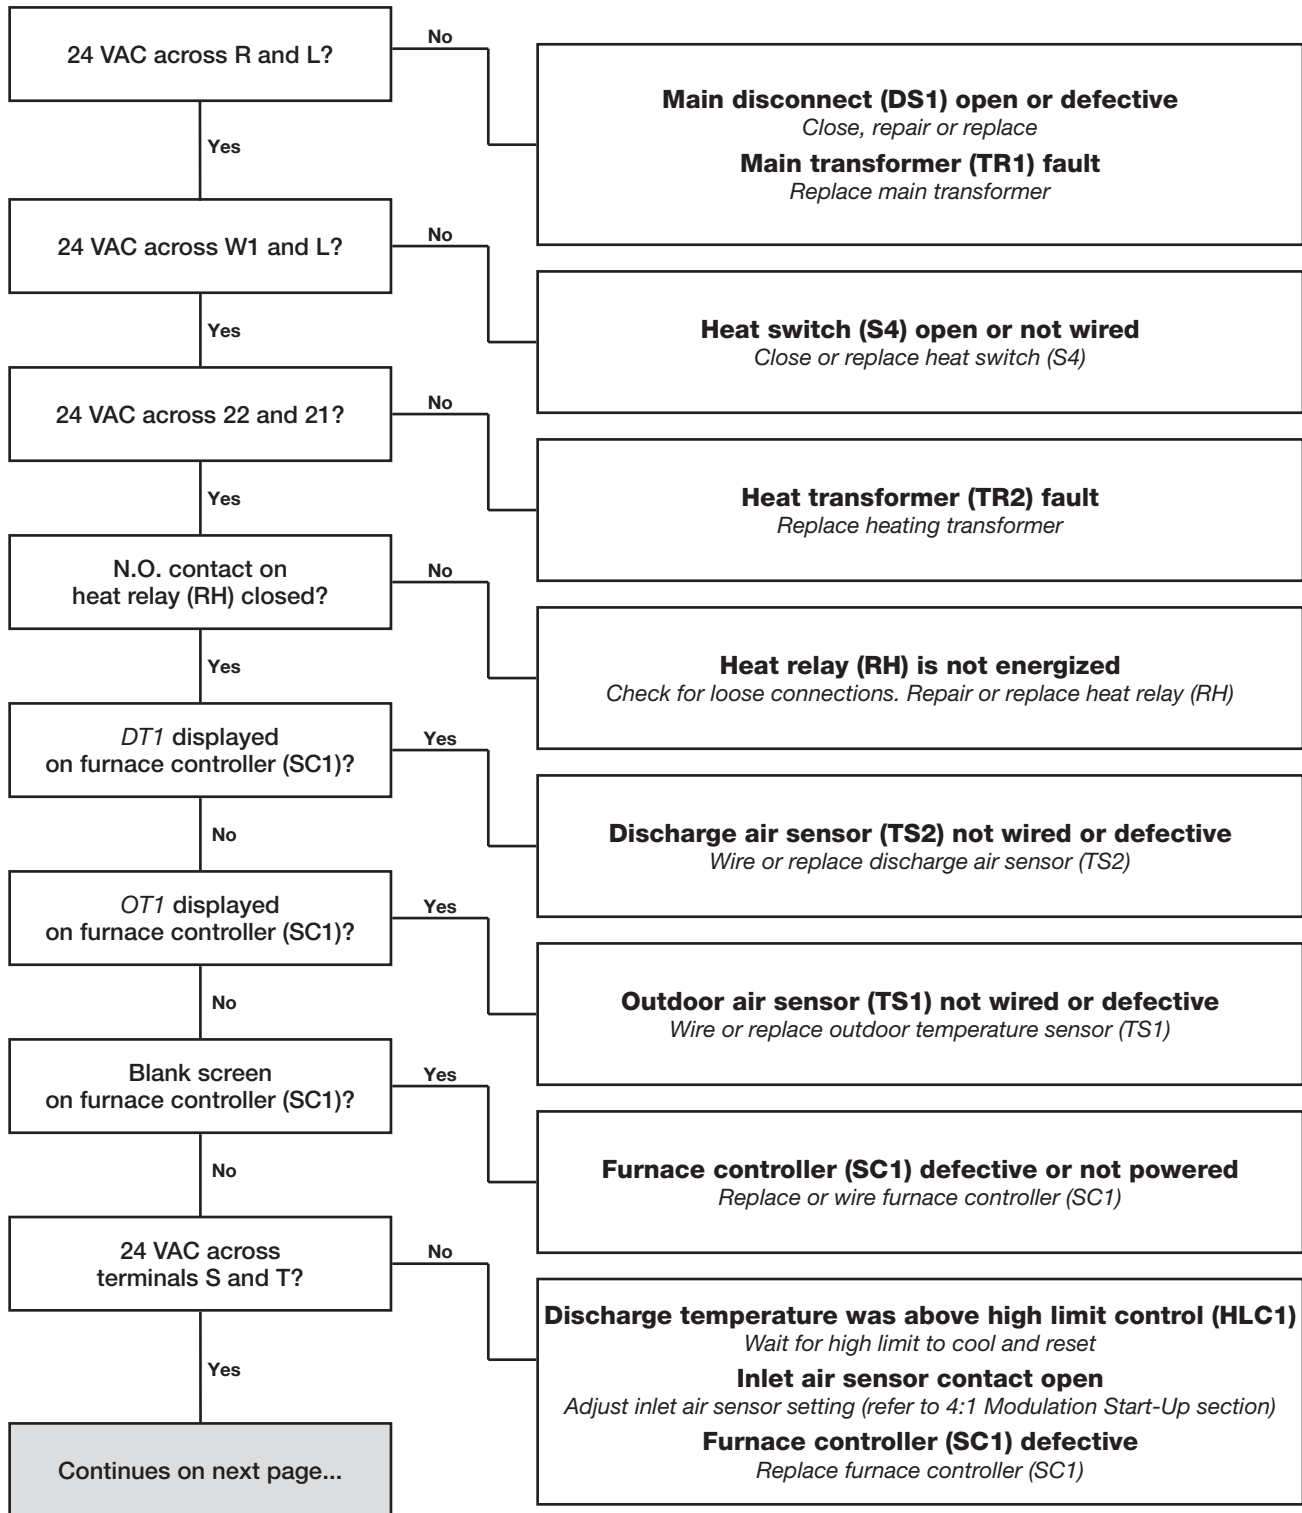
24 VAC across R and L?

No

Main disconnect (DS1) open or defective
Close, repair or replace

Main transformer (TR1) fault
Replace main transformer

Yes

24 VAC across W1 and L?

No

Heat switch (S4) open or not wired
Close or replace heat switch (S4)

Yes

24 VAC across 22 and 21?

No

Heat transformer (TR2) fault
Replace heating transformer

Yes

N.O. contact on heat relay (RH) closed?

No

Heat relay (RH) is not energized
Check for loose connections. Repair or replace heat relay (RH)

Yes

DT1 displayed on furnace controller (SC1)?

Yes

Discharge air sensor (TS2) not wired or defective
Wire or replace discharge air sensor (TS2)

No

OT1 displayed on furnace controller (SC1)?

Yes

Outdoor air sensor (TS1) not wired or defective
Wire or replace outdoor temperature sensor (TS1)

No

Blank screen on furnace controller (SC1)?

Yes

Furnace controller (SC1) defective or not powered
Replace or wire furnace controller (SC1)

No

24 VAC across terminals S and T?

No

Discharge temperature was above high limit control (HLC1)
Wait for high limit to cool and reset

Inlet air sensor contact open
Adjust inlet air sensor setting (refer to 4:1 Modulation Start-Up section)

Furnace controller (SC1) defective
Replace furnace controller (SC1)

Yes

Continues on next page...